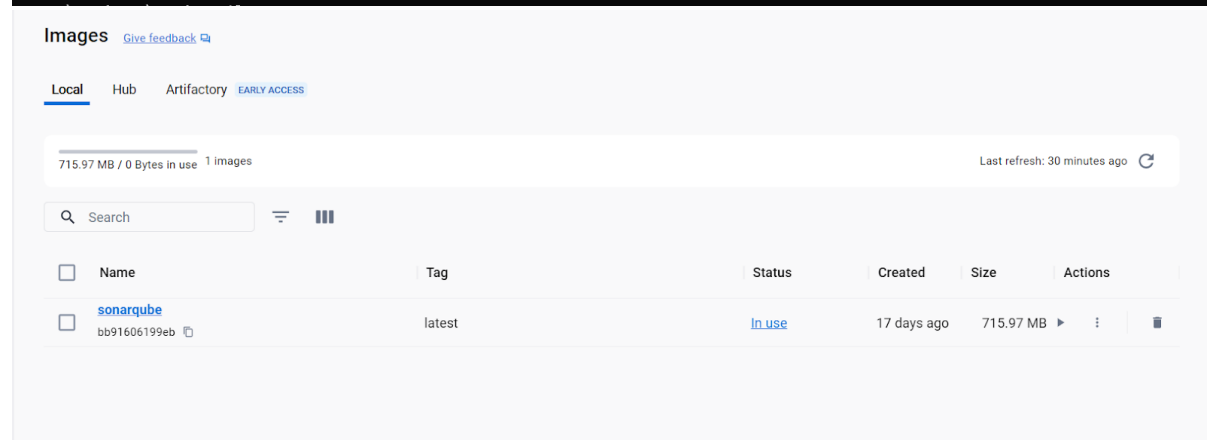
Images Give feedback

Local Hub Artifactory EARLY ACCESS

715.97 MB / 0 Bytes in use 1 images

Last refresh: 30 minutes ago

Search

| | Name | Tag | Status | Created | Size | Actions |
|---|---|---|---|---|---|---|
| | sonarqube bb91606199eb | latest | In use | 17 days ago | 715.97 MB | |